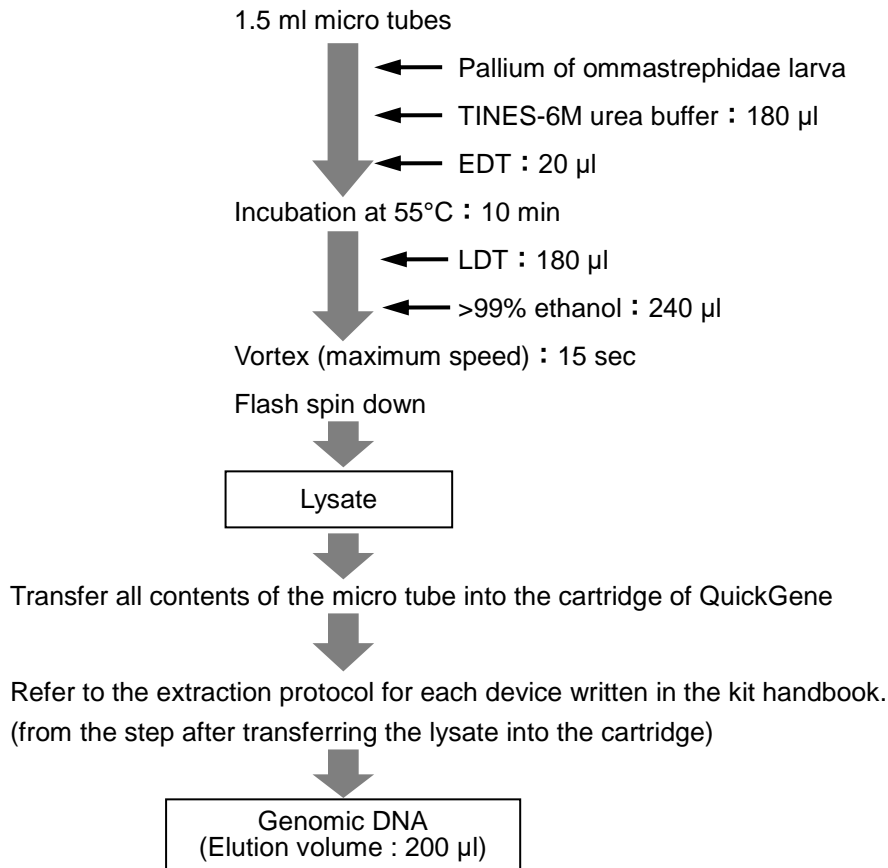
1.5 ml micro tubes

Pallium of ommastrephidae larva

TINES-6M urea buffer：180 μl

EDT：20 μl

Incubation at 55°C：10 min

LDT：180 μl

>99% ethanol：240 μl

Vortex (maximum speed)：15 sec

Flash spin down

Lysate

Transfer all contents of the micro tube into the cartridge of QuickGene

Refer to the extraction protocol for each device written in the kit handbook. (from the step after transferring the lysate into the cartridge)

Genomic DNA
(Elution volume : 200 μl)